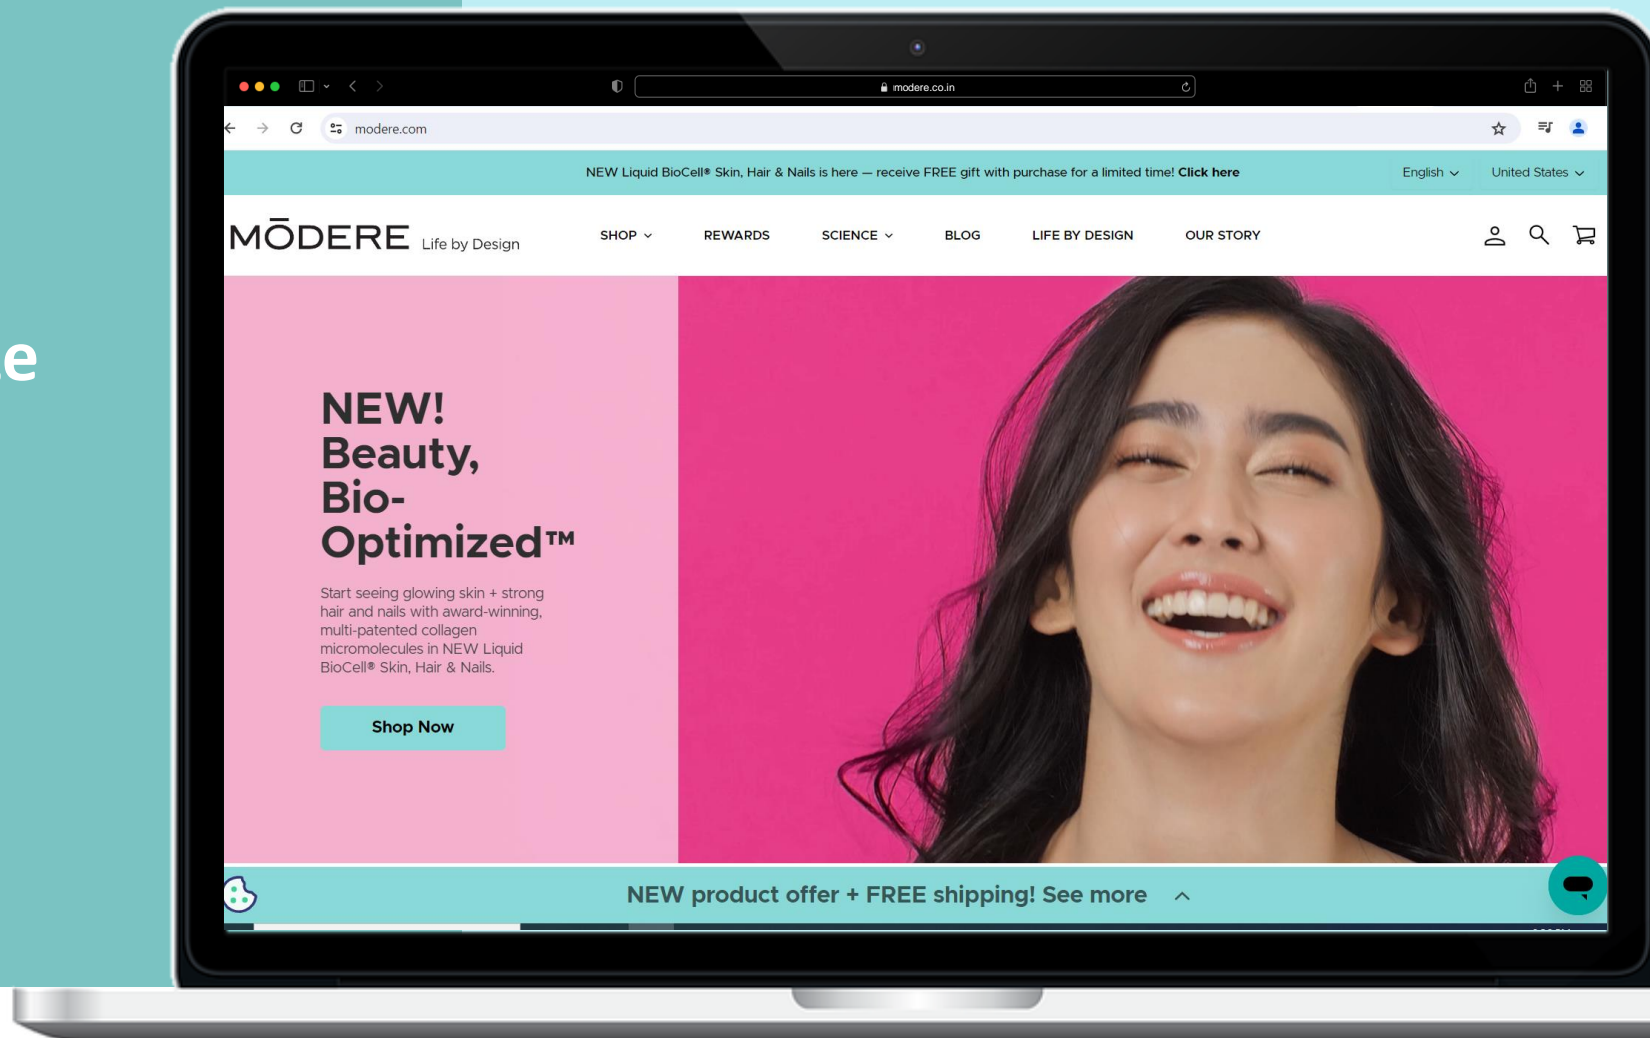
e

modere.co.in

modere.com

NEW Liquid BioCell® Skin, Hair & Nails is here — receive FREE gift with purchase for a limited time! Click here

English

United States

MŌDERE Life by Design

SHOP

REWARDS

SCIENCE

BLOG

LIFE BY DESIGN

OUR STORY

NEW! Beauty, Bio-Optimized™

Start seeing glowing skin + strong hair and nails with award-winning, multi-patented collagen micromolecules in NEW Liquid BioCell® Skin, Hair & Nails.

Shop Now

NEW product offer + FREE shipping! See more